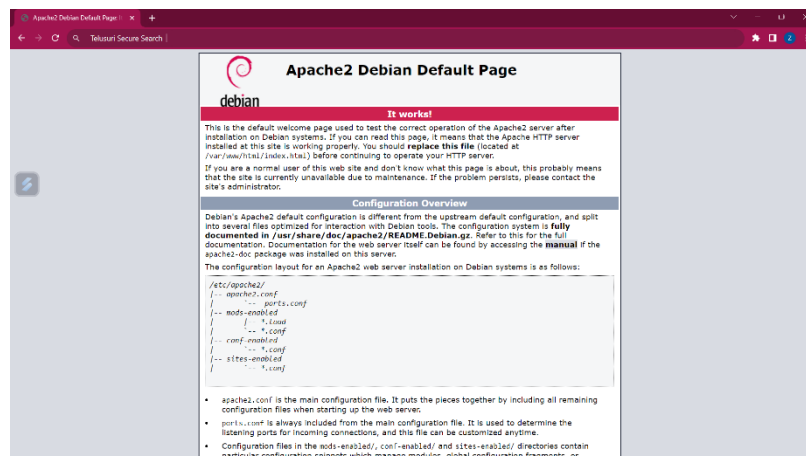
Apache2 Debian Default Page: I ×
+

Telusuri Secure Search

debian

Apache2 Debian Default Page

It works!

This is the default welcome page used to test the correct operation of the Apache2 server after installation on Debian systems. If you can read this page, it means that the Apache HTTP server installed at this site is working properly. You should **replace this file** (located at /var/www/html/index.html) before continuing to operate your HTTP server.

If you are a normal user of this web site and don't know what this page is about, this probably means that the site is currently unavailable due to maintenance. If the problem persists, please contact the site's administrator.

Configuration Overview

Debian's Apache2 default configuration is different from the upstream default configuration, and split into several files optimized for interaction with Debian tools. The configuration system is **fully documented in /usr/share/doc/apache2/README.Debian.gz**. Refer to this for the full documentation. Documentation for the web server itself can be found by accessing the **manual** if the apache2-doc package was installed on this server.

The configuration layout for an Apache2 web server installation on Debian systems is as follows:

/etc/apache2/
|-- apache2.conf
|       `-- ports.conf
|-- mods-enabled
|       |-- *.load
|       `-- *.conf
|-- conf-enabled
|       `-- *.conf
|-- sites-enabled
|       `-- *.conf

- apache2.conf is the main configuration file. It puts the pieces together by including all remaining configuration files when starting up the web server.
- ports.conf is always included from the main configuration file. It is used to determine the listening ports for incoming connections, and this file can be customized anytime.
- Configuration files in the mods-enabled/, conf-enabled/ and sites-enabled/ directories contain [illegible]